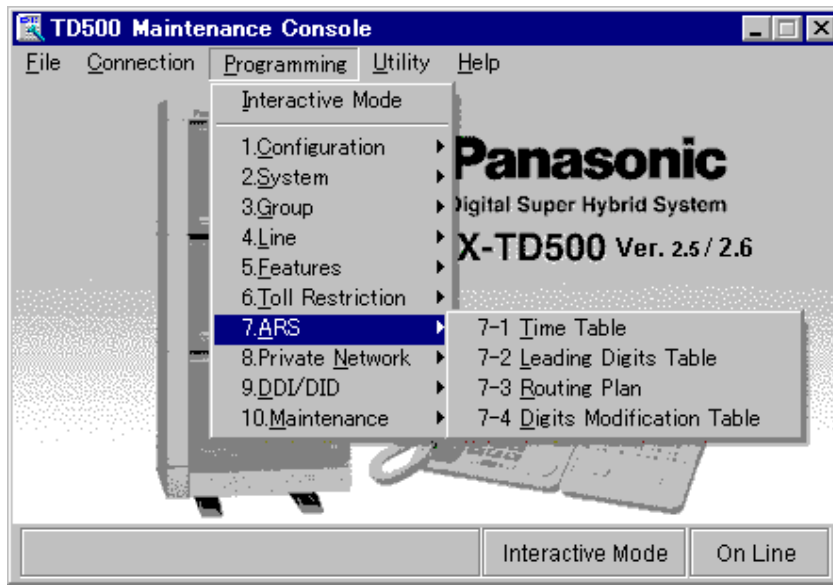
TD500 Maintenance Console

File Connection Programming Utility Help

Interactive Mode

1.Configuration
2.System
3.Group
4.Line
5.Features
6.Toll Restriction
7.ARS
8.Private Network
9.DDI/DID
10.Maintenance

7-1 Time Table
7-2 Leading Digits Table
7-3 Routing Plan
7-4 Digits Modification Table

Panasonic
Digital Super Hybrid System
X-TD500 Ver. 2.5 / 2.6

Interactive Mode
On Line